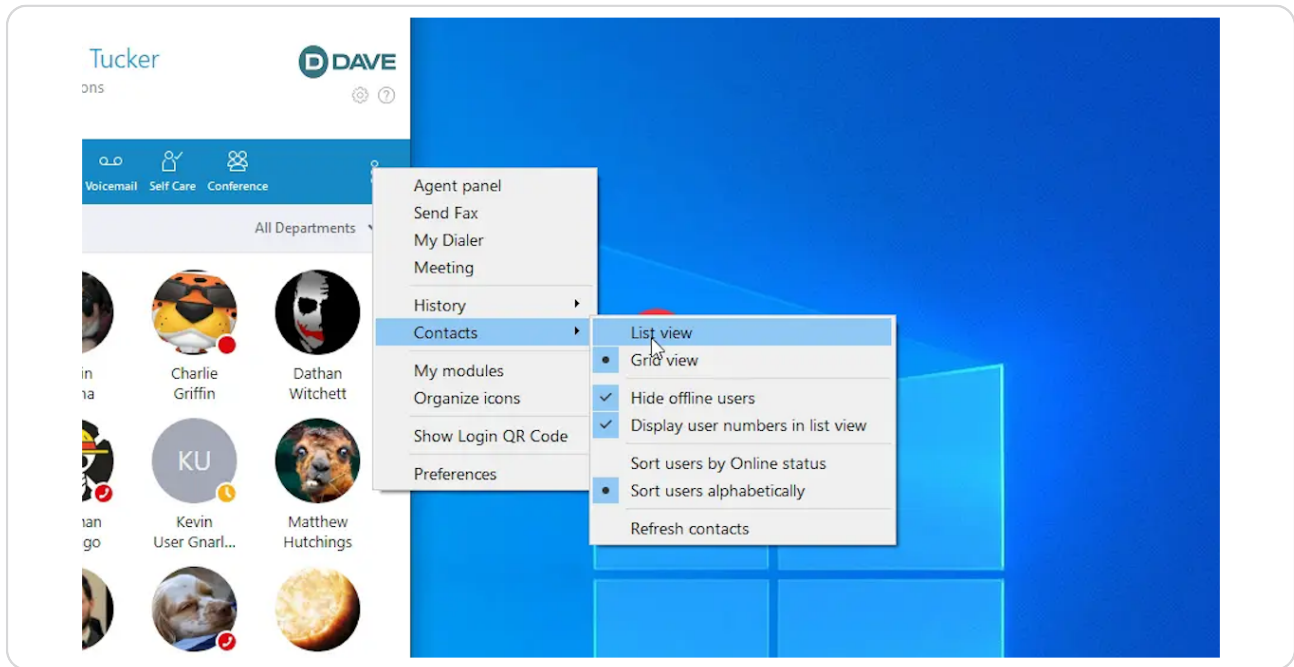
Tucker
ons

DAVE

Voicemail
Self Care
Conference

All Departments

in
na

Charlie
Griffin

Dathan
Witchett

han
go

KU

Kevin
User Gnarl...

Matthew
Hutchings

Agent panel
Send Fax
My Dialer
Meeting
History
Contacts
My modules
Organize icons
Show Login QR Code
Preferences

List view
Grid view
Hide offline users
Display user numbers in list view
Sort users by Online status
Sort users alphabetically
Refresh contacts